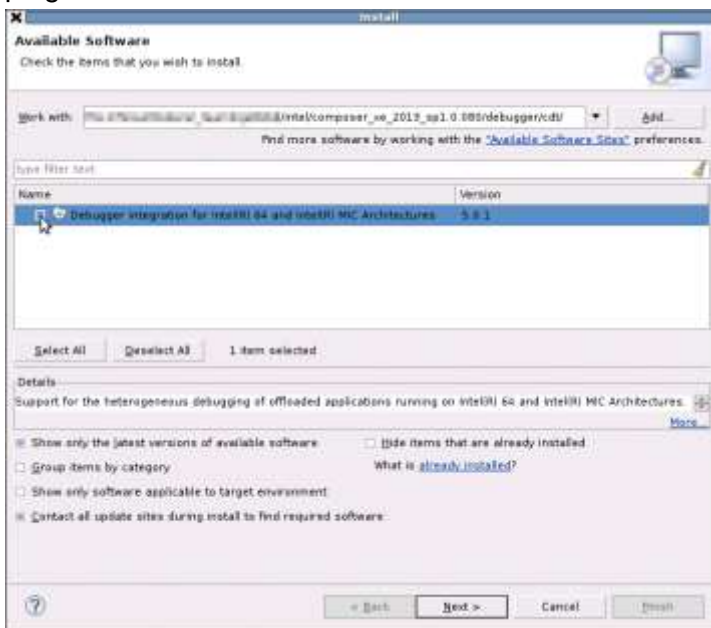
Install

Available Software

Check the items that you wish to install.

Work with: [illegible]/intel/composer_xe_2013_sp1.0.080/debugger/cdt/ Add...

Find more software by working with the "Available Software Sites" preferences.

type filter text

| Name | Version |
|---|---|
| Debugger Integration for Intel(R) 64 and Intel(R) MIC Architectures | 5.0.1 |

Select All Deselect All 1 item selected

Details

Support for the heterogeneous debugging of offloaded applications running on Intel(R) 64 and Intel(R) MIC Architectures.

More...

Show only the latest versions of available software

Hide items that are already installed

Group items by category

What is already installed?

Show only software applicable to target environment

Contact all update sites during install to find required software

< Back Next > Cancel Finish